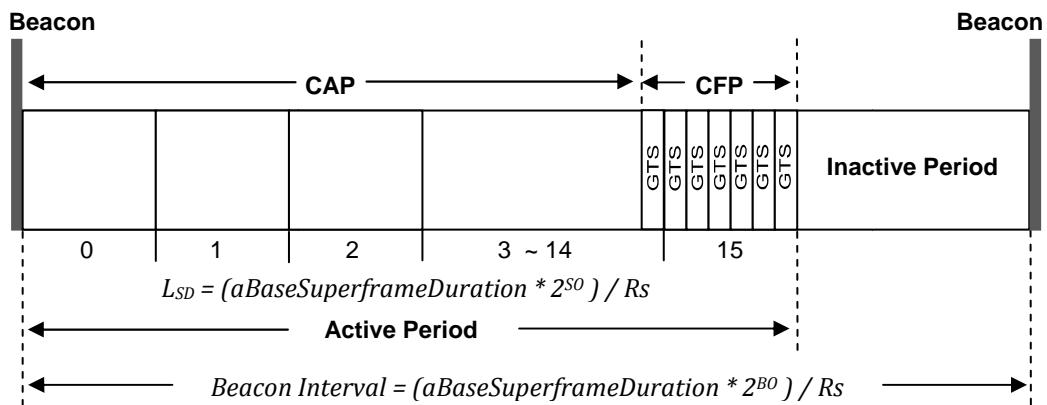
Beacon

Beacon

CAP

CFP

GTS GTS GTS GTS GTS GTS GTS

Inactive Period

0

1

2

3 ~ 14

15

$L_{SD}$ = (aBaseSuperframeDuration * $2^{SO}$ ) / Rs

Active Period

Beacon Interval = (aBaseSuperframeDuration * $2^{BO}$ ) / Rs